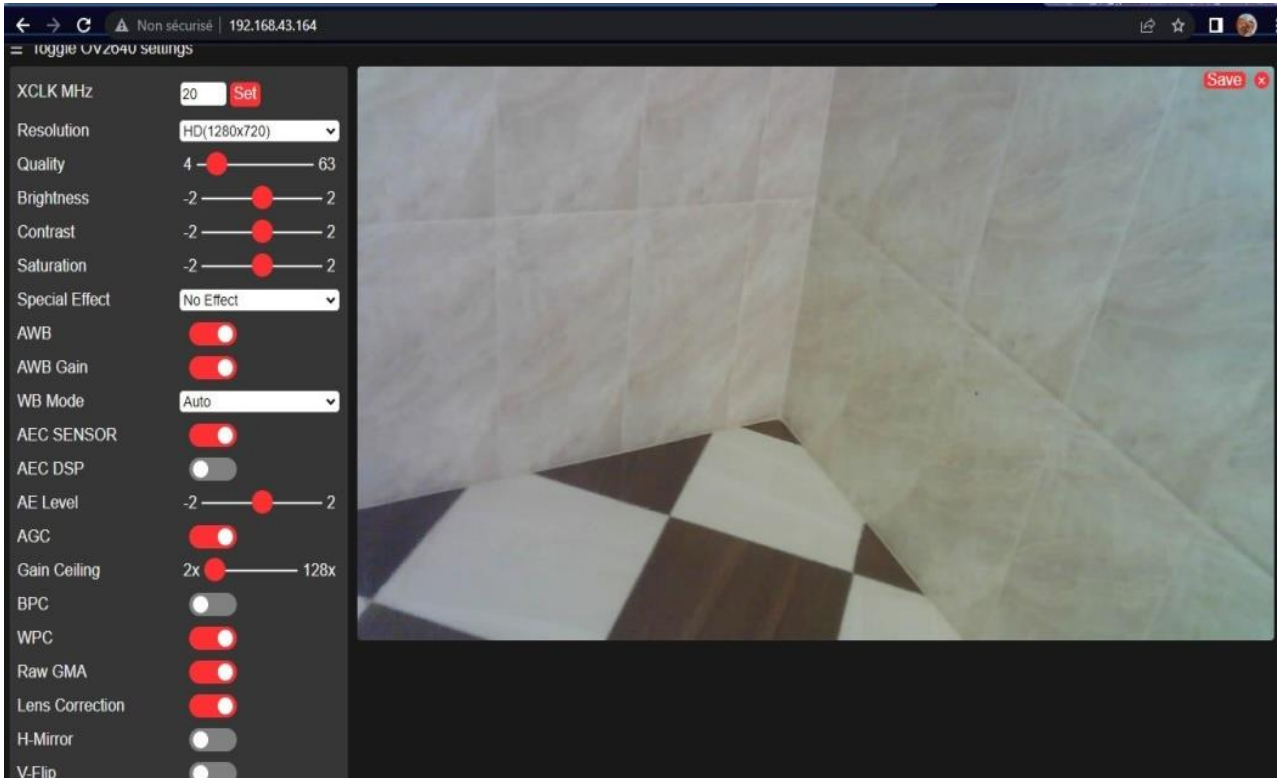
Non sécurisé | 192.168.43.164

Toggle OV2640 settings

XCLK MHz 20 Set

Resolution HD(1280x720)

Quality 4 63

Brightness -2 2

Contrast -2 2

Saturation -2 2

Special Effect No Effect

AWB

AWB Gain

WB Mode Auto

AEC SENSOR

AEC DSP

AE Level -2 2

AGC

Gain Ceiling 2x 128x

BPC

WPC

Raw GMA

Lens Correction

H-Mirror

V-Flip

Save